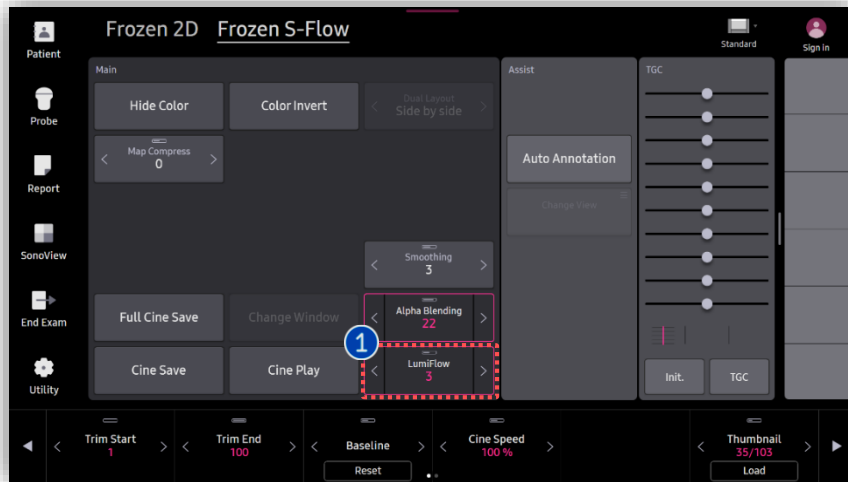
Patient

Probe

Report

SonoView

End Exam

Utility

Frozen 2D Frozen S-Flow

Standard

Sign in

Main

Hide Color

Color Invert

Dual Layout
Side by side

Map Compress
0

Smoothing
3

Full Cine Save

Change Window

Alpha Blending
22

1

Cine Save

Cine Play

LumiFlow
3

Assist

Auto Annotation

Change View

TGC

Init.

TGC

Trim Start
1

Trim End
100

Baseline

Reset

Cine Speed
100 %

Thumbnail
35/103

Load